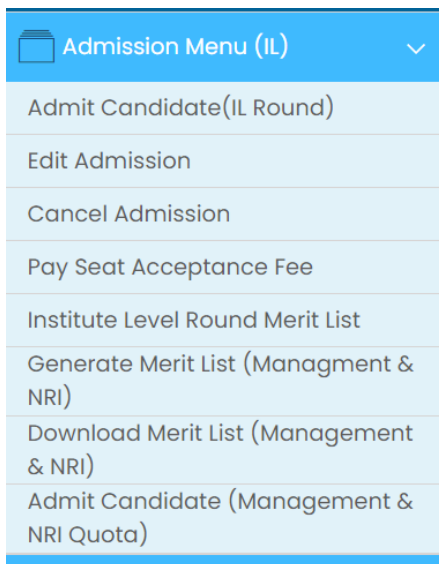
Admission Menu (IL)

Admit Candidate(IL Round)

Edit Admission

Cancel Admission

Pay Seat Acceptance Fee

Institute Level Round Merit List

Generate Merit List (Managment & NRI)

Download Merit List (Management & NRI)

Admit Candidate (Management & NRI Quota)